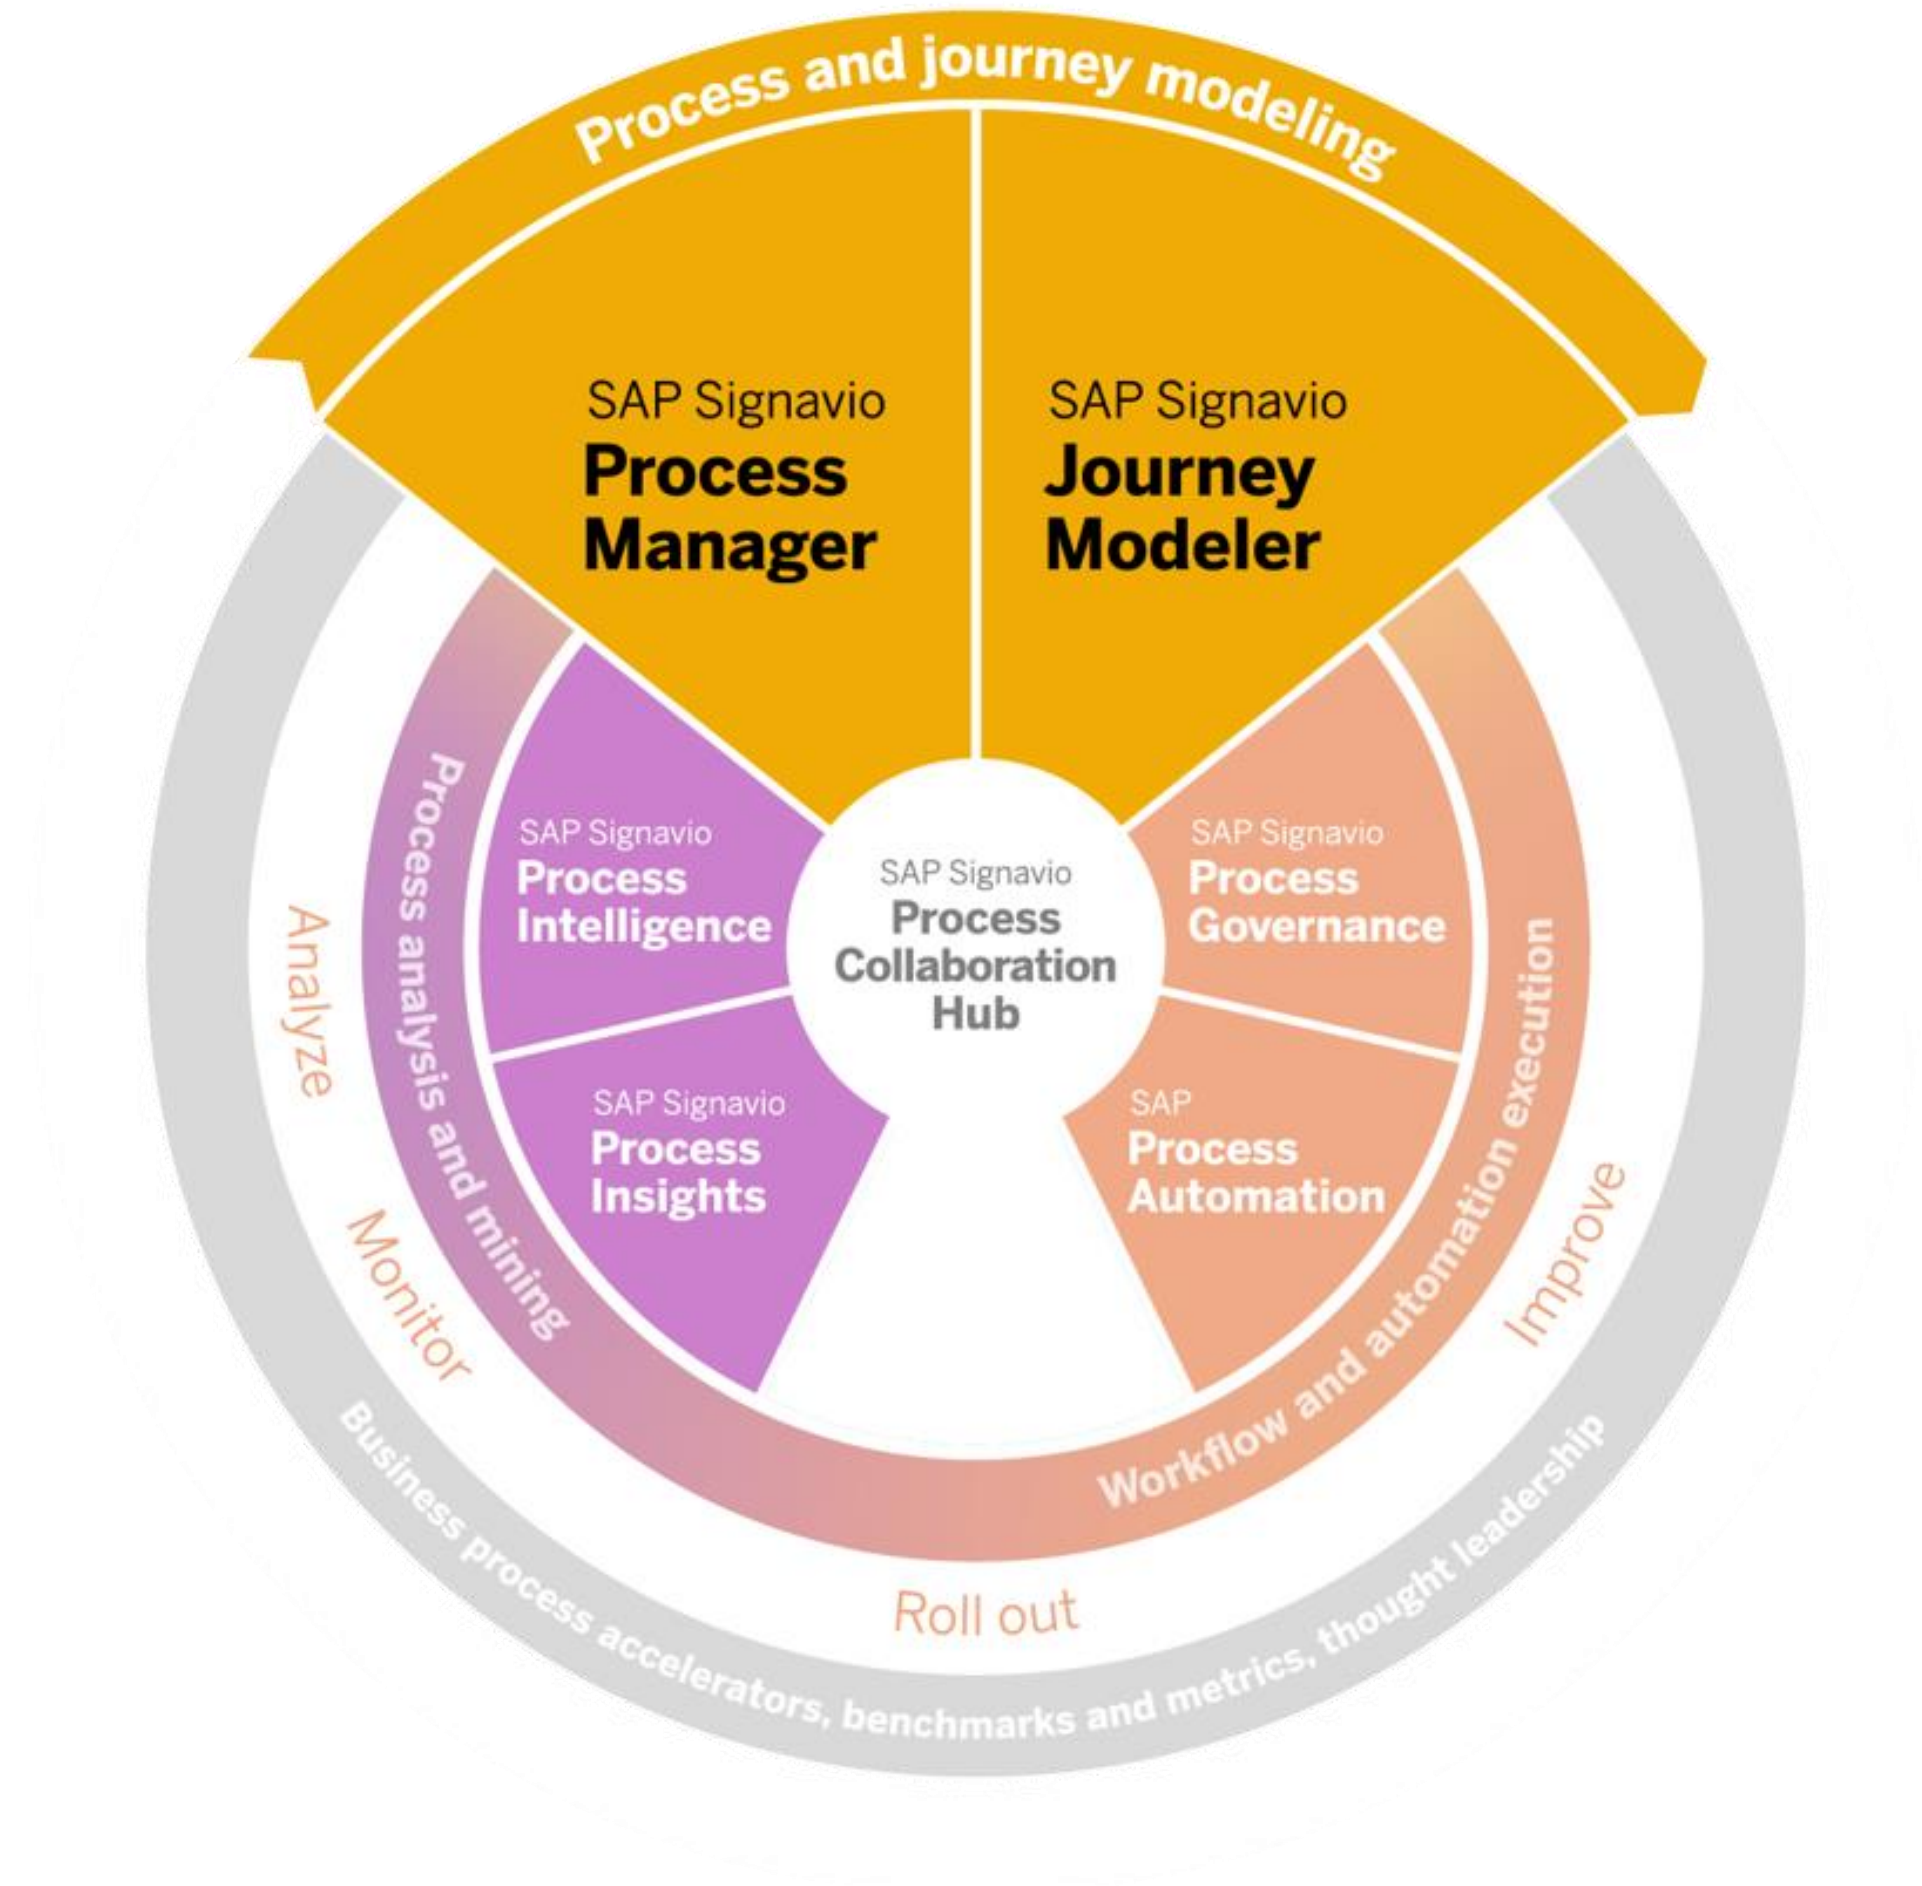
Process and journey modeling

SAP Signavio
Process
Manager

SAP Signavio
Journey
Modeler

Process analysis and mining

SAP Signavio
Process
Intelligence

SAP Signavio
Process
Insights

SAP Signavio
Process
Collaboration
Hub

SAP Signavio
Process
Governance

SAP
Process
Automation

Workflow and automation execution

Analyze

Monitor

Roll out

Improve

Business process accelerators, benchmarks and metrics, thought leadership